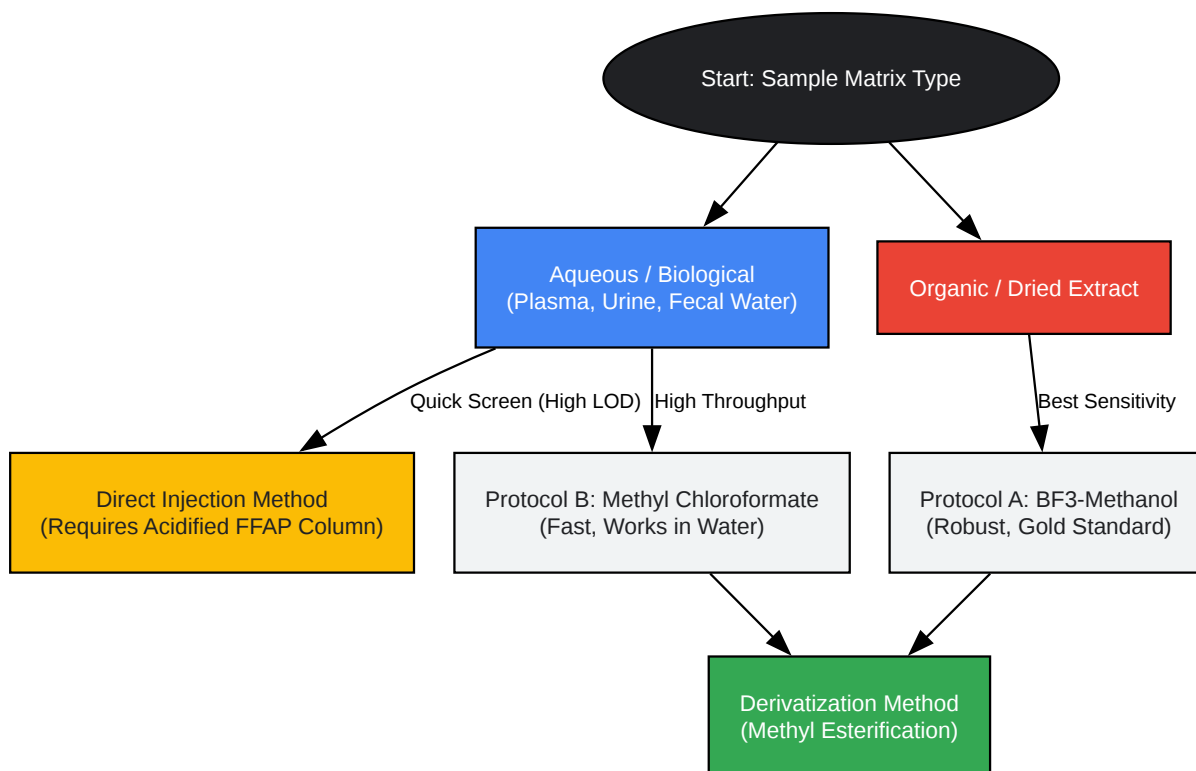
Start: Sample Matrix Type

Aqueous / Biological
(Plasma, Urine, Fecal Water)

Organic / Dried Extract

Quick Screen (High LOD)

High Throughput

Best Sensitivity

Direct Injection Method
(Requires Acidified FFAP Column)

Protocol B: Methyl Chloroformate
(Fast, Works in Water)

Protocol A: BF3-Methanol
(Robust, Gold Standard)

Derivatization Method
(Methyl Esterification)